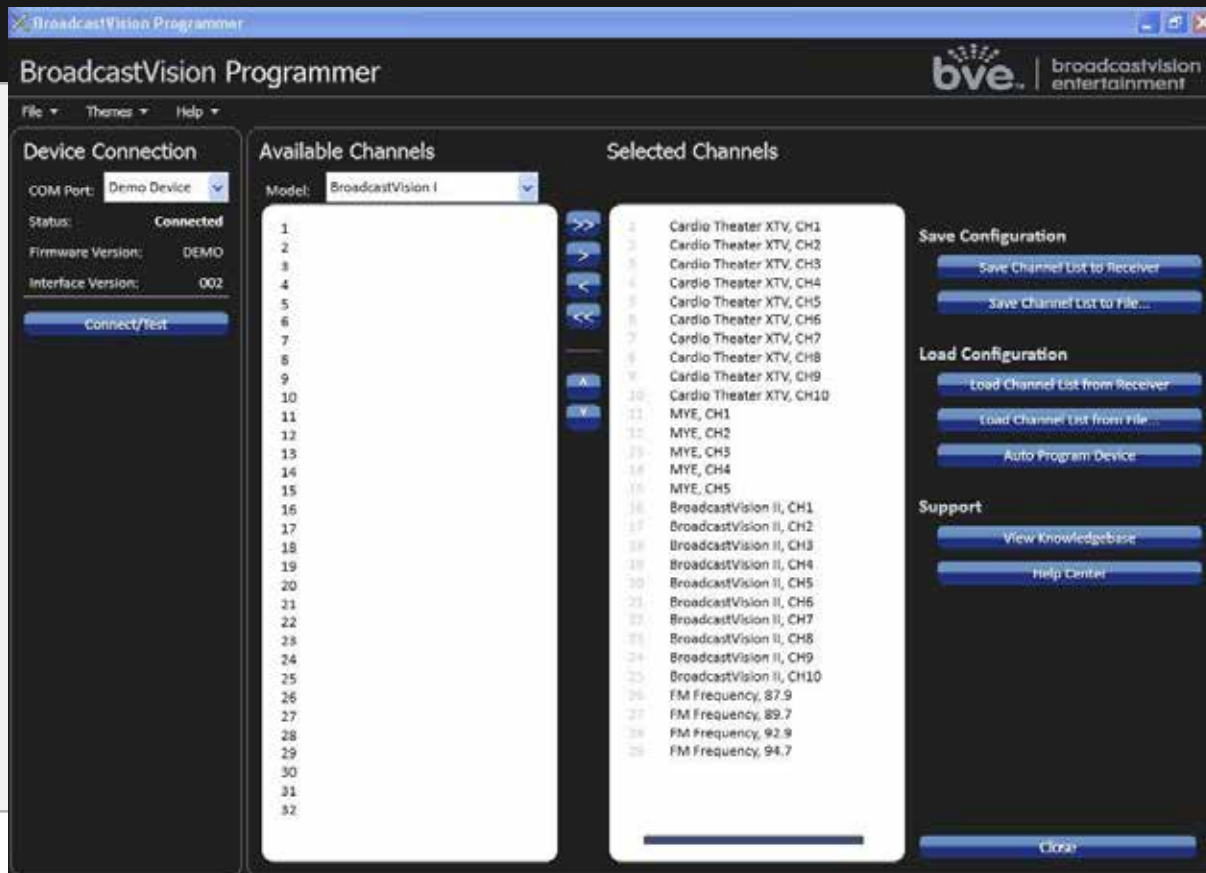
BroadcastVision Programmer

BroadcastVision Programmer

bve. | broadcastvision entertainment

File ▾ Themes ▾ Help ▾

Device Connection

COM Port: Demo Device

Status: Connected

Firmware Version: DEMO

Interface Version: 002

Connect/Test

Available Channels

Model: BroadcastVision I

1
2
3
4
5
6
7
8
9
10
11
12
13
14
15
16
17
18
19
20
21
22
23
24
25
26
27
28
29
30
31
32

>>
>
<
<<
^
v

Selected Channels

1 Cardio Theater XTV, CH1
2 Cardio Theater XTV, CH2
3 Cardio Theater XTV, CH3
4 Cardio Theater XTV, CH4
5 Cardio Theater XTV, CH5
6 Cardio Theater XTV, CH6
7 Cardio Theater XTV, CH7
8 Cardio Theater XTV, CH8
9 Cardio Theater XTV, CH9
10 Cardio Theater XTV, CH10
11 MYE, CH1
12 MYE, CH2
13 MYE, CH3
14 MYE, CH4
15 MYE, CH5
16 BroadcastVision II, CH1
17 BroadcastVision II, CH2
18 BroadcastVision II, CH3
19 BroadcastVision II, CH4
20 BroadcastVision II, CH5
21 BroadcastVision II, CH6
22 BroadcastVision II, CH7
23 BroadcastVision II, CH8
24 BroadcastVision II, CH9
25 BroadcastVision II, CH10
26 FM Frequency, 87.9
27 FM Frequency, 89.7
28 FM Frequency, 92.9
29 FM Frequency, 94.7

Save Configuration

Save Channel List to Receiver

Save Channel List to File...

Load Configuration

Load Channel List from Receiver

Load Channel List from File...

Auto Program Device

Support

View Knowledgebase

Help Center

Close